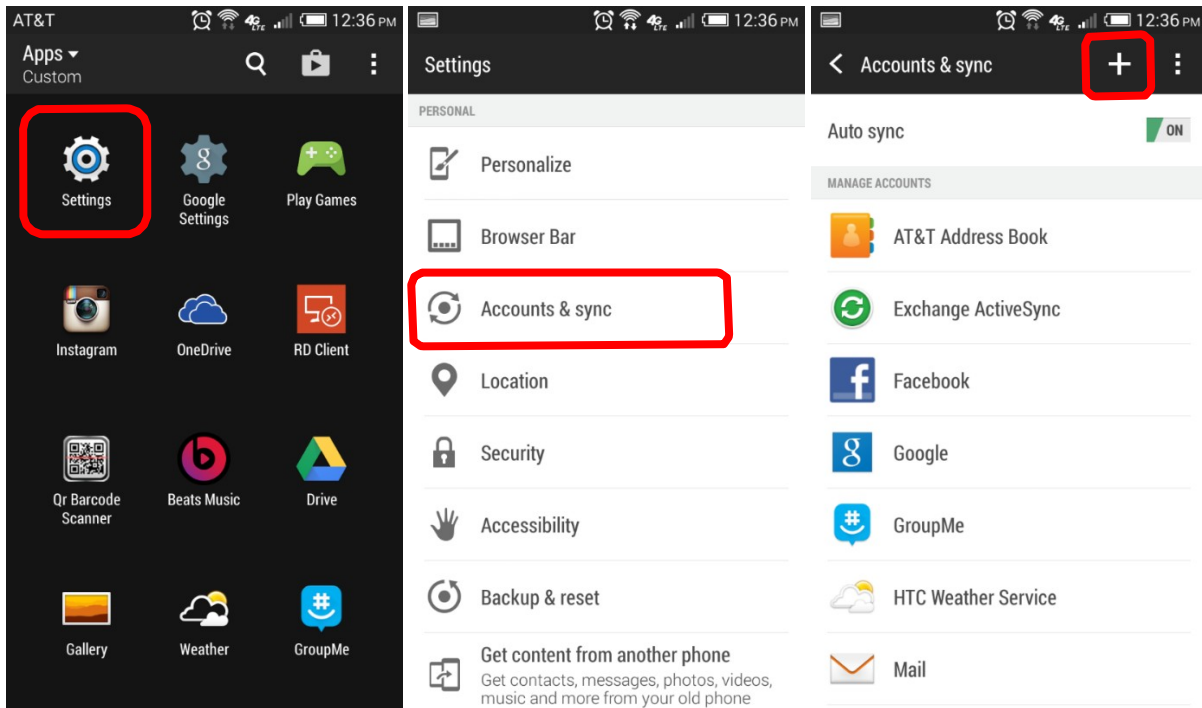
AT&T 4G LTE 12:36 PM

Apps
Custom

Settings
Google Settings
Play Games
Instagram
OneDrive
RD Client
Qr Barcode Scanner
Beats Music
Drive
Gallery
Weather
GroupMe

4G LTE 12:36 PM

Settings

PERSONAL

Personalize
Browser Bar
Accounts & sync
Location
Security
Accessibility
Backup & reset
Get content from another phone
Get contacts, messages, photos, videos, music and more from your old phone

4G LTE 12:36 PM

Accounts & sync

Auto sync ON

MANAGE ACCOUNTS

AT&T Address Book
Exchange ActiveSync
Facebook
Google
GroupMe
HTC Weather Service
Mail